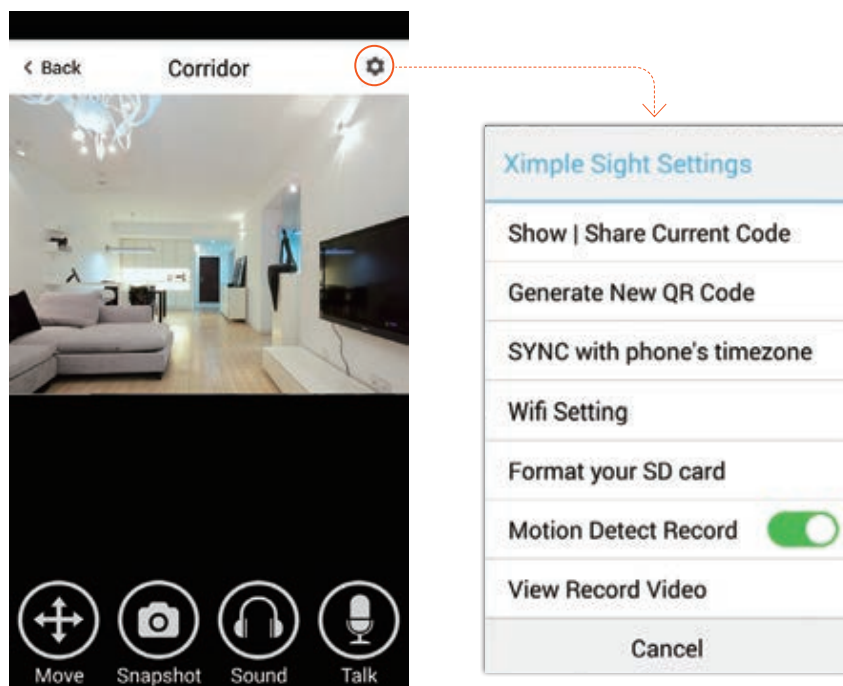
‹ Back
Corridor

Move
Snapshot
Sound
Talk

Ximple Sight Settings
Show | Share Current Code
Generate New QR Code
SYNC with phone's timezone
Wifi Setting
Format your SD card
Motion Detect Record
View Record Video
Cancel